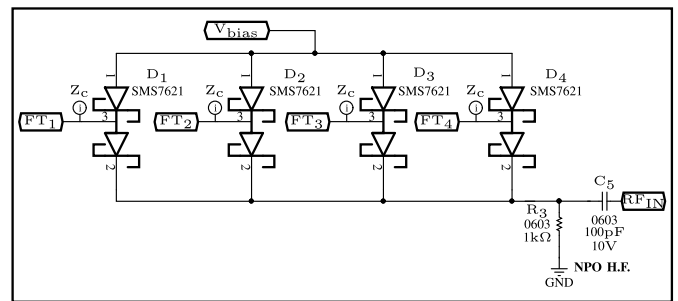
$V_{bias}$

$D_1$ SMS7621 $Z_c$ 1 3 2 $FT_1$

$D_2$ SMS7621 $Z_c$ 1 3 2 $FT_2$

$D_3$ SMS7621 $Z_c$ 1 3 2 $FT_3$

$D_4$ SMS7621 $Z_c$ 1 3 2 $FT_4$

$C_5$ $RF_{IN}$

$R_3$ 0603 $1k\Omega$

0603 100pF 10V

GND NPO H.F.